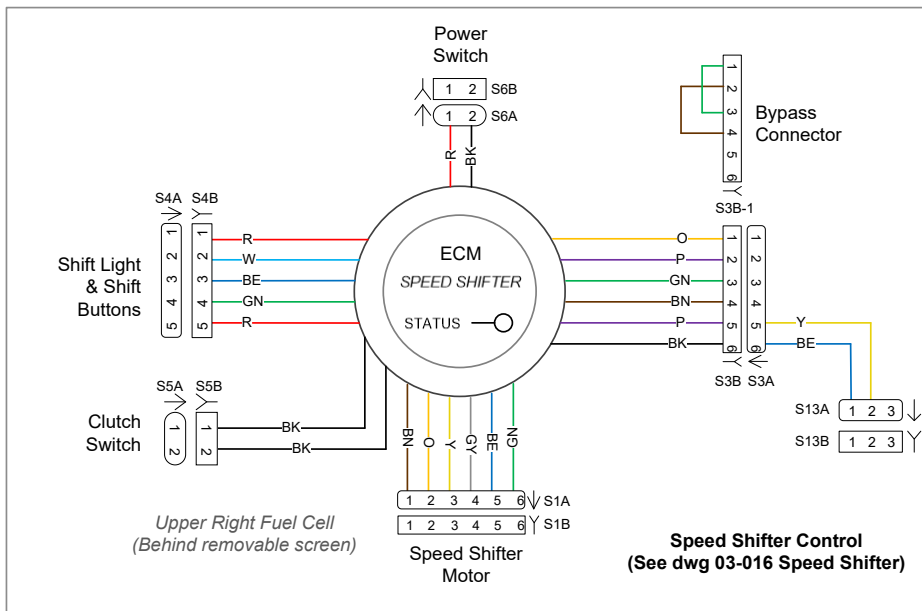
Power Switch

1 2 S6B
1 2 S6A

R BK

1 2 3 4 5 6
Bypass Connector
S3B-1

S4A S4B
Shift Light & Shift Buttons
1 2 3 4 5
1 2 3 4 5
R
W
BE
GN
R

ECM
SPEED SHIFTER
STATUS

O
P
GN
BN
P
BK
1 2 3 4 5 6
1 2 3 4 5 6
Y
BE
S3B S3A

S13A 1 2 3
S13B 1 2 3

S5A S5B
Clutch Switch
1 2
1 2
BK
BK

BN O Y GY BE GN
1 2 3 4 5 6 S1A
1 2 3 4 5 6 S1B

Upper Right Fuel Cell
(Behind removable screen)

Speed Shifter Motor

Speed Shifter Control
(See dwg 03-016 Speed Shifter)